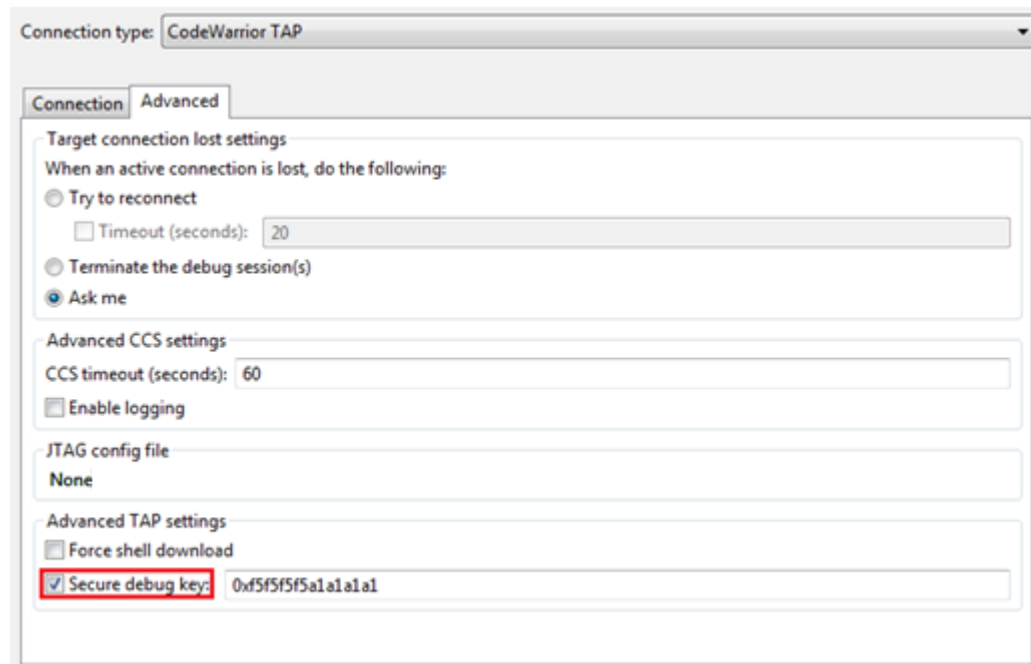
Connection type: CodeWarrior TAP

Connection | Advanced

Target connection lost settings
When an active connection is lost, do the following:
Try to reconnect
Timeout (seconds): 20
Terminate the debug session(s)
Ask me

Advanced CCS settings
CCS timeout (seconds): 60
Enable logging

JTAG config file
None

Advanced TAP settings
Force shell download
Secure debug key: 0xf5f5f5f5a1a1a1a1